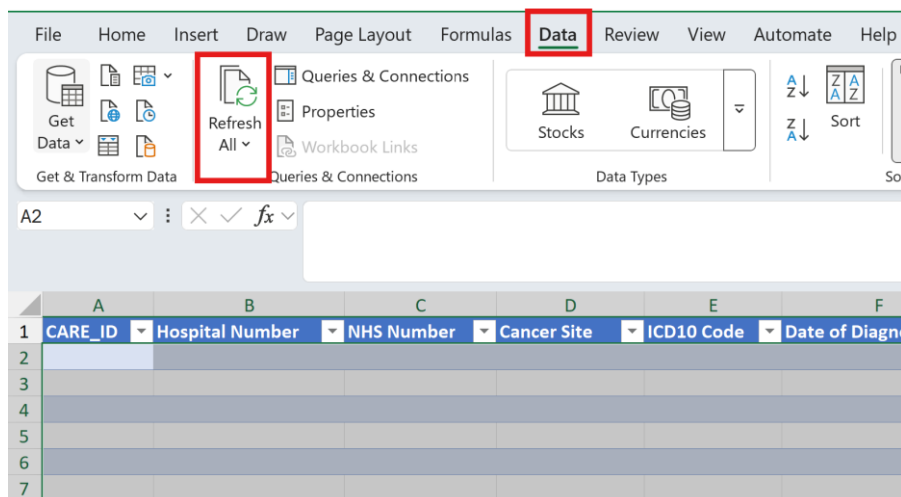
File Home Insert Draw Page Layout Formulas Data Review View Automate Help

Get Data

Refresh All

Queries & Connections
Properties
Workbook Links

Stocks
Currencies

Sort

Get & Transform Data
Queries & Connections
Data Types
So

A2
$fx$

| | A | B | C | D | E | F |
|---|---|---|---|---|---|---|
| 1 | CARE_ID | Hospital Number | NHS Number | Cancer Site | ICD10 Code | Date of Diagn |
| 2 | | | | | | |
| 3 | | | | | | |
| 4 | | | | | | |
| 5 | | | | | | |
| 6 | | | | | | |
| 7 | | | | | | |